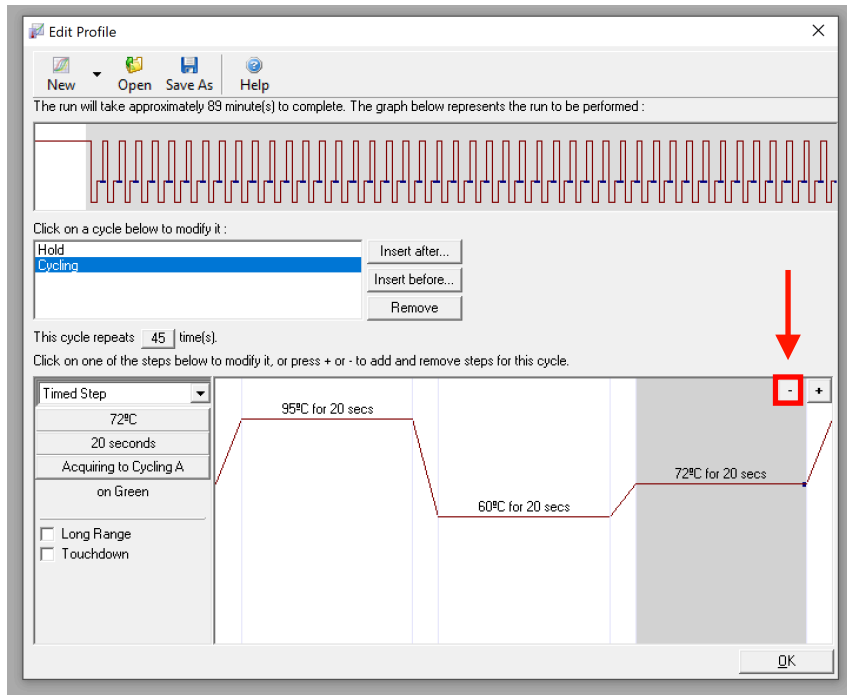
Edit Profile

New Open Save As Help

The run will take approximately 89 minute(s) to complete. The graph below represents the run to be performed :

Click on a cycle below to modify it :

Hold
Cycling

Insert after...
Insert before...
Remove

This cycle repeats 45 time(s).

Click on one of the steps below to modify it, or press + or - to add and remove steps for this cycle.

Timed Step
72ºC
20 seconds
Acquiring to Cycling A
on Green

Long Range
Touchdown

- +

95ºC for 20 secs
60ºC for 20 secs
72ºC for 20 secs

OK